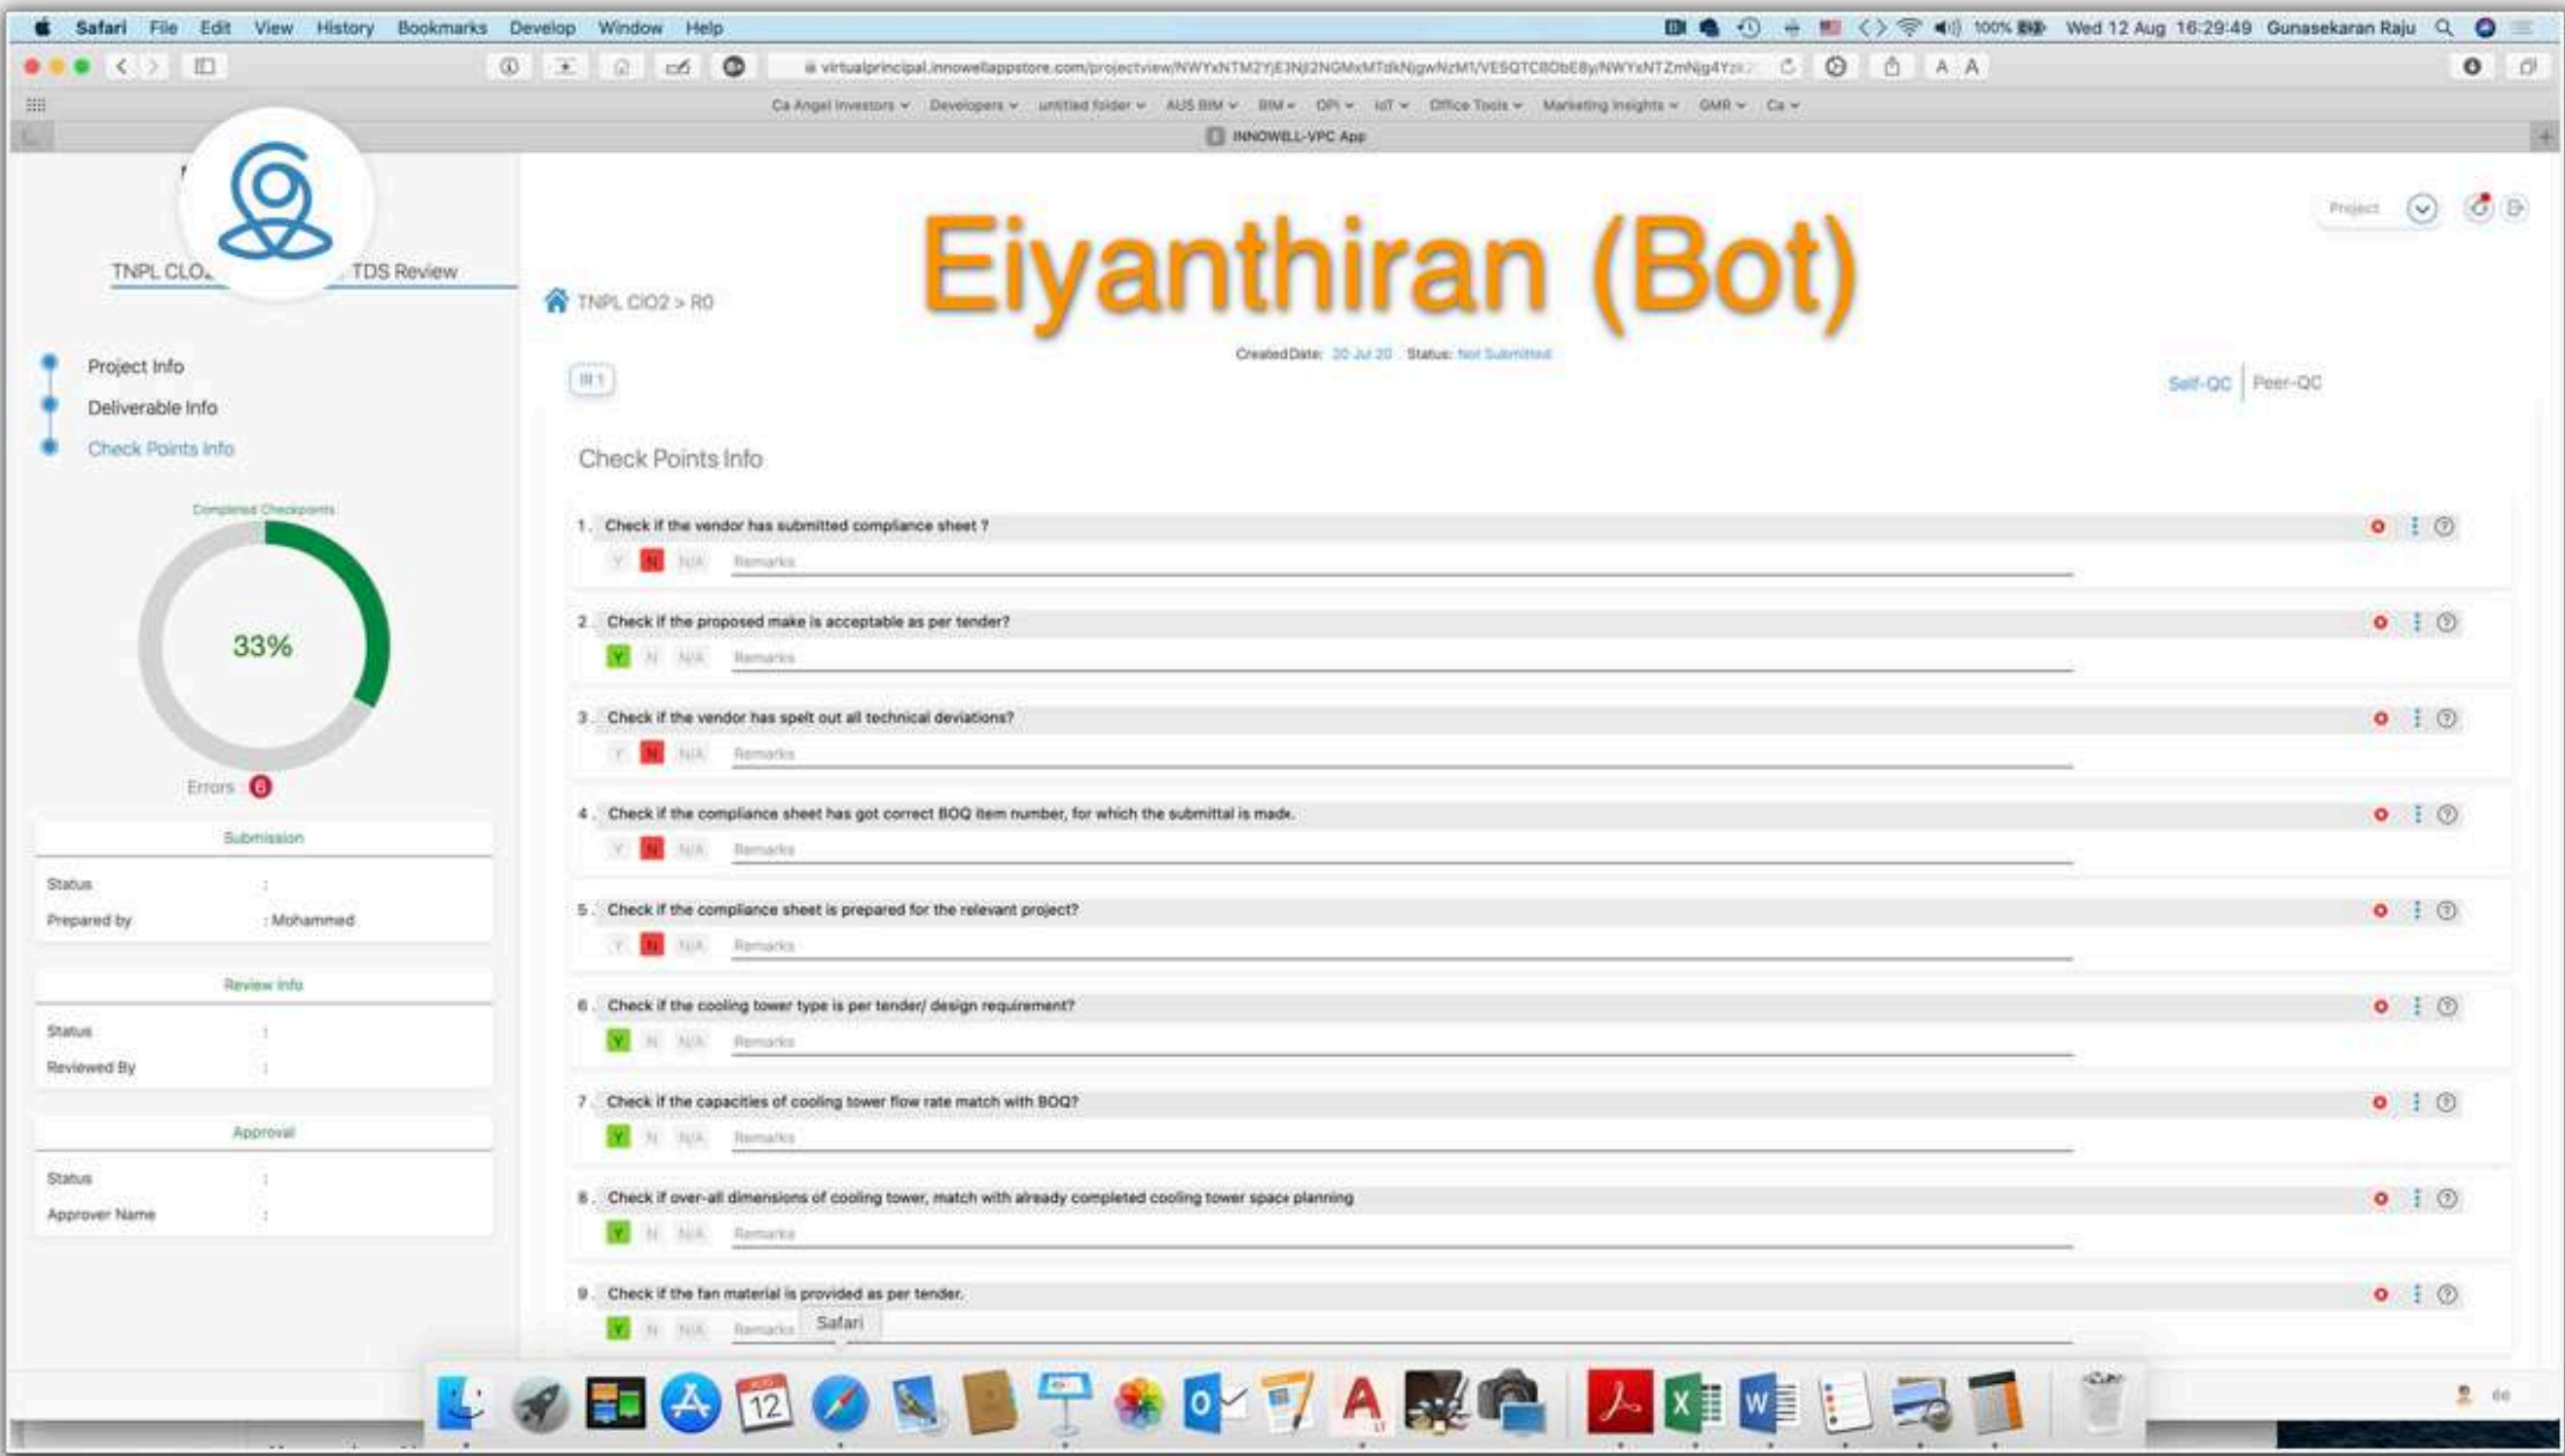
Safari File Edit View History Bookmarks Develop Window Help

100% Wed 12 Aug 16:29:49 Gunasekaran Raju

virtualprincipal.innowellappstore.com/projectview/NWYxNTM2YjE3NjI2NGMxMTdkNjgwNzM1/VESQTC8ObE8y/NWYxNTZmNjg4Yz

Ca Angel Investors Developers untitled folder AUS BIM BIM OPI IoT Office Tools Marketing Insights GMR Ca

INNOWELL-VPC App

Eiyanthiran (Bot)

Project

TNPL CLO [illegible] TDS Review

TNPL ClO2 > R0

CreatedDate: 20 Jul 20 Status: Not Submitted

R1

Self-QC Peer-QC

Project Info

Deliverable Info

Check Points Info

Completed Checkpoints

33%

Errors 6

Submission

Status :

Prepared by : Mohammed

Review Info

Status :

Reviewed By :

Approval

Status :

Approver Name :

Check Points Info

1 . Check if the vendor has submitted compliance sheet ?
Y N N/A Remarks

2 . Check if the proposed make is acceptable as per tender?
Y N N/A Remarks

3 . Check if the vendor has spelt out all technical deviations?
Y N N/A Remarks

4 . Check if the compliance sheet has got correct BOQ item number, for which the submittal is made.
Y N N/A Remarks

5 . Check if the compliance sheet is prepared for the relevant project?
Y N N/A Remarks

6 . Check if the cooling tower type is per tender/ design requirement?
Y N N/A Remarks

7 . Check if the capacities of cooling tower flow rate match with BOQ?
Y N N/A Remarks

8 . Check if over-all dimensions of cooling tower, match with already completed cooling tower space planning
Y N N/A Remarks

9 . Check if the fan material is provided as per tender.
Y N N/A Remarks

Safari

12